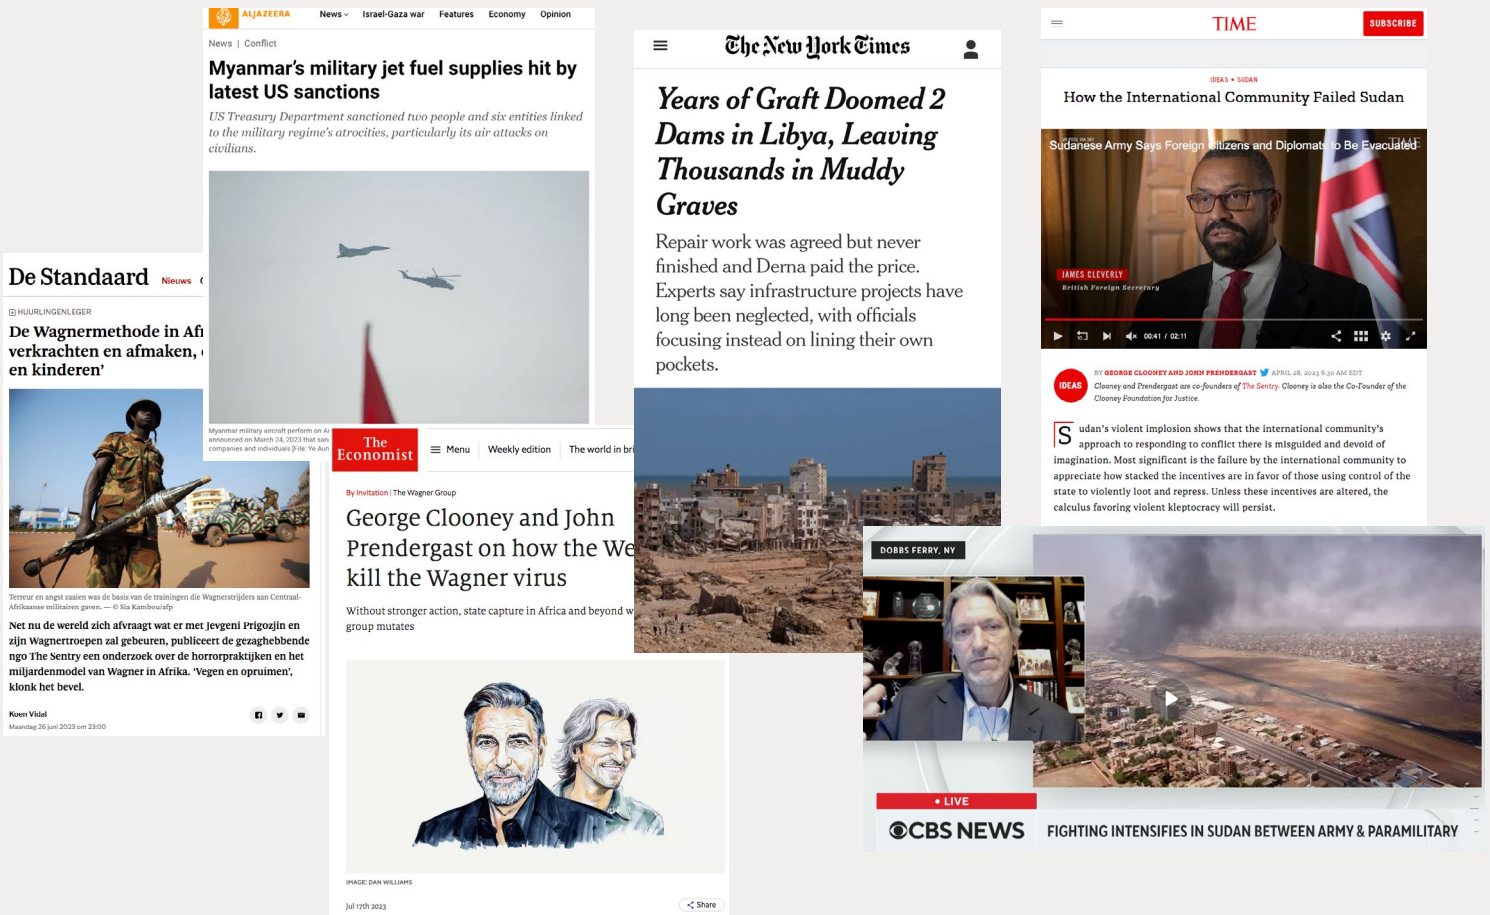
ALJAZEERA News Israel-Gaza war Features Economy Opinion

News | Conflict

Myanmar's military jet fuel supplies hit by latest US sanctions

US Treasury Department sanctioned two people and six entities linked to the military regime's atrocities, particularly its air attacks on civilians.

Myanmar military aircraft perform on A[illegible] announced on March 24, 2023 that san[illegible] companies and individuals [File: Ye Aun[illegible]

The New York Times

Years of Graft Doomed 2 Dams in Libya, Leaving Thousands in Muddy Graves

Repair work was agreed but never finished and Derna paid the price. Experts say infrastructure projects have long been neglected, with officials focusing instead on lining their own pockets.

TIME SUBSCRIBE

IDEAS • SUDAN

How the International Community Failed Sudan

Sudanese Army Says Foreign Citizens and Diplomats to Be Evacuated

JAMES CLEVERLY
British Foreign Secretary

00:41 / 02:11

IDEAS

BY GEORGE CLOONEY AND JOHN PRENDERGAST APRIL 28, 2023 6:30 AM EDT

Clooney and Prendergast are co-founders of The Sentry. Clooney is also the Co-Founder of the Clooney Foundation for Justice.

Sudan's violent implosion shows that the international community's approach to responding to conflict there is misguided and devoid of imagination. Most significant is the failure by the international community to appreciate how stacked the incentives are in favor of those using control of the state to violently loot and repress. Unless these incentives are altered, the calculus favoring violent kleptocracy will persist.

De Standaard Nieuws

HUURLINGENLEGER

De Wagnermethode in Afr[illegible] verkrachten en afmaken, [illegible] en kinderen'

Terreur en angst zaaien was de basis van de trainingen die Wagnerstrijders aan Centraal-Afrikaanse militairen gaven. — © Sia Kambou/afp

Net nu de wereld zich afvraagt wat er met Jevgeni Prigozjin en zijn Wagnertroepen zal gebeuren, publiceert de gezaghebbende ngo The Sentry een onderzoek over de horrorpraktijken en het miljardenmodel van Wagner in Afrika. 'Vegen en opruimen', klonk het bevel.

Koen Vidal
Maandag 26 juni 2023 om 23:00

The Economist Menu Weekly edition The world in bri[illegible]

By Invitation | The Wagner Group

George Clooney and John Prendergast on how the We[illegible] kill the Wagner virus

Without stronger action, state capture in Africa and beyond w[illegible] group mutates

IMAGE: DAN WILLIAMS

Jul 17th 2023

Share

DOBBS FERRY, NY

• LIVE

CBS NEWS FIGHTING INTENSIFIES IN SUDAN BETWEEN ARMY & PARAMILITARY